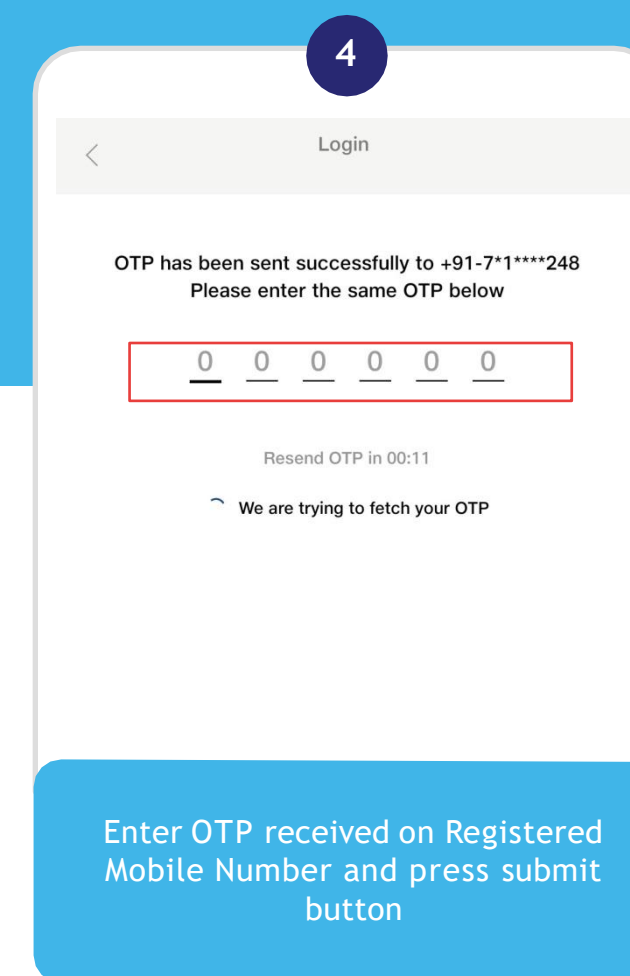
4

<

Login

OTP has been sent successfully to +91-7*1****248
Please enter the same OTP below

0 0 0 0 0 0

Resend OTP in 00:11

We are trying to fetch your OTP

Enter OTP received on Registered Mobile Number and press submit button